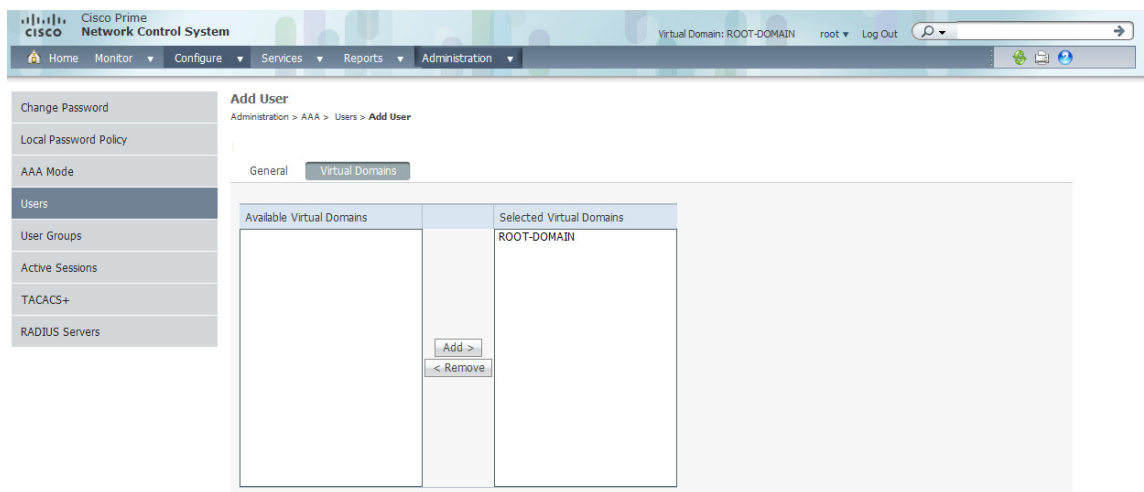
cisco Cisco Prime Network Control System

Virtual Domain: ROOT-DOMAIN root ▾ Log Out

Home Monitor ▾ Configure ▾ Services ▾ Reports ▾ Administration ▾

Change Password
Local Password Policy
AAA Mode
Users
User Groups
Active Sessions
TACACS+
RADIUS Servers

Add User
Administration > AAA > Users > Add User

General Virtual Domains

| Available Virtual Domains | | Selected Virtual Domains |
|---|---|---|
| | Add > < Remove | ROOT-DOMAIN |